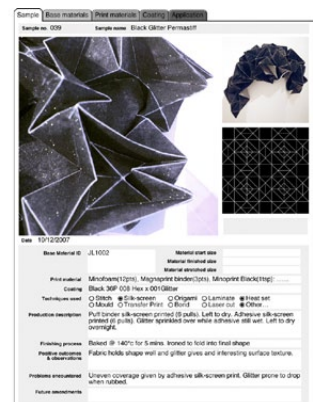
Sample | Base materials | Print materials | Coating | Application

Sample no. 009 Sample name Black Glitter Permastiff

Date 10/12/2007

| | |
|---|---|
| Base Material ID | JL1002 |
| Material start size | |
| Material finished size | |
| Material stretched size | |
| Print material | Minofoam(12pts), Magnaprint binder(3pts), Minoprint Black(1tsp) |
| Coating | Black 36F 008 Hex x 001Glitter |
| Techniques used | ○ Stitch ● Silk-screen ○ Origami ○ Laminate ● Heat set ○ Mould ○ Transfer Print ○ Bond ○ Laser cut ● Other... |
| Production description | Puff binder silk-screen printed (6 pulls). Left to dry. Adhesive silk-screen printed (6 pulls). Glitter sprinkled over while adhesive still wet. Left to dry overnight. |
| Finishing process | Baked @ 140°c for 5mins. Ironed to fold into final shape |
| Positive outcomes & observations | Fabric holds shape well and glitter gives and interesting surface texture. |
| Problems encountered | Uneven coverage given by adhesive silk-screen-print. Glitter prone to drop when rubbed. |
| Future amendments | |